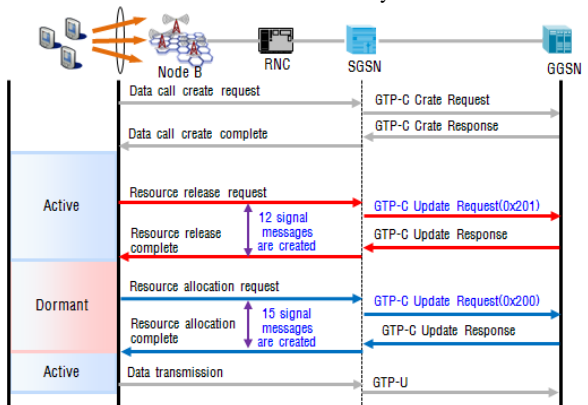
Node B
RNC
SGSN
GGSN
Data call create request
GTP-C Crate Request
GTP-C Crate Response
Data call create complete
Active
Resource release request
GTP-C Update Request(0x201)
12 signal messages are created
Resource release complete
GTP-C Update Response
Dormant
Resource allocation request
GTP-C Update Request(0x200)
15 signal messages are created
Resource allocation complete
GTP-C Update Response
Active
Data transmission
GTP-U